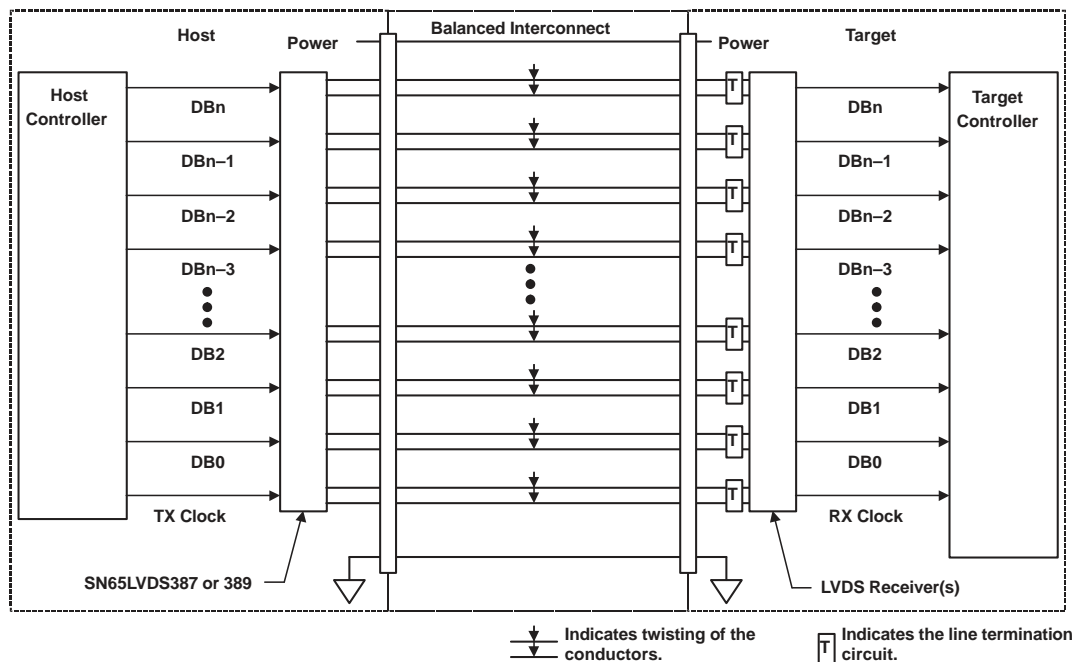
Host

Power

Balanced Interconnect

Power

Target

Host Controller

DBn

DBn–1

DBn–2

DBn–3

DB2

DB1

DB0

TX Clock

T

T

T

T

T

T

T

T

DBn

DBn–1

DBn–2

DBn–3

DB2

DB1

DB0

RX Clock

Target Controller

SN65LVDS387 or 389

LVDS Receiver(s)

Indicates twisting of the conductors.

T Indicates the line termination circuit.